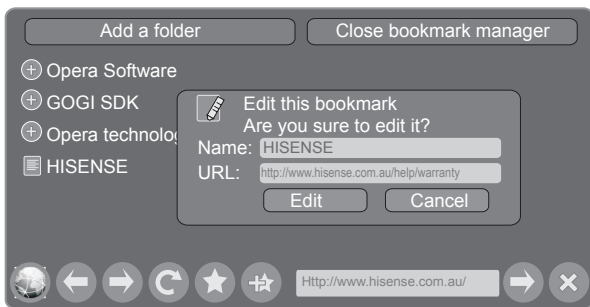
Add a folder
Close bookmark manager

Opera Software
GOGI SDK
Opera technolog
HISENSE

Edit this bookmark
Are you sure to edit it?
Name: HISENSE
URL: http://www.hisense.com.au/help/warranty
Edit
Cancel

Http://www.hisense.com.au/